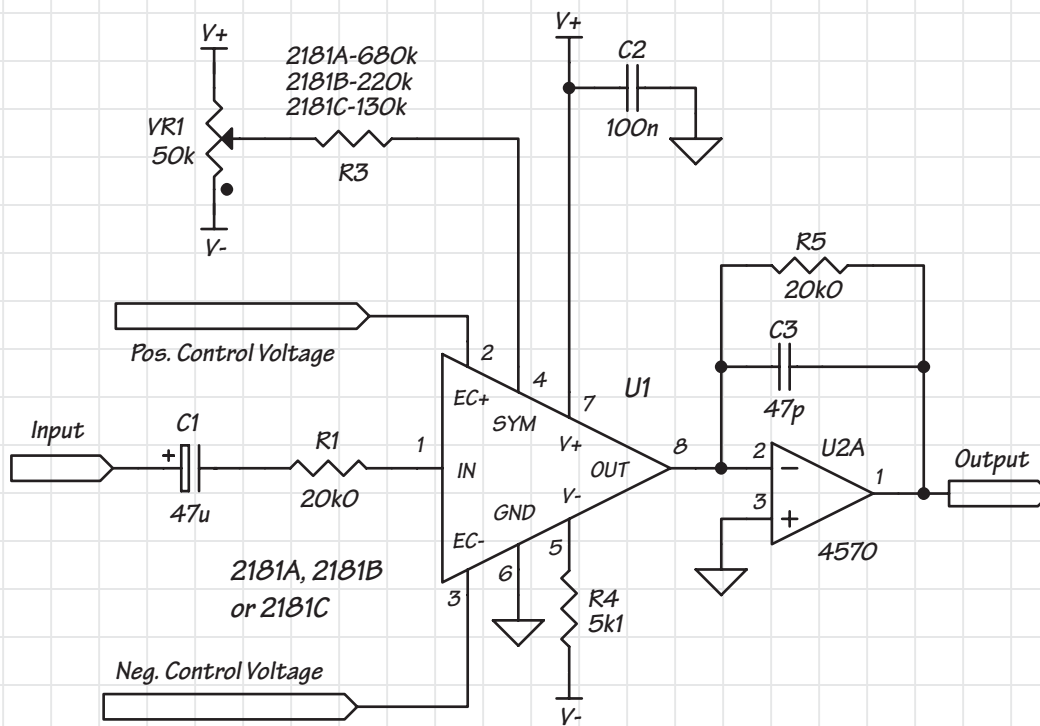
V+
VR1
50k
V-
2181A-680k
2181B-220k
2181C-130k
R3
V+
C2
100n
R5
20k0
C3
47p
Pos. Control Voltage
2
4
7
U1
EC+
SYM
Input
C1
R1
1
IN
V+
OUT
8
2
U2A
Output
+
47u
20k0
GND
V-
3
1
EC-
5
4570
2181A, 2181B
or 2181C
6
3
R4
5k1
Neg. Control Voltage
V-